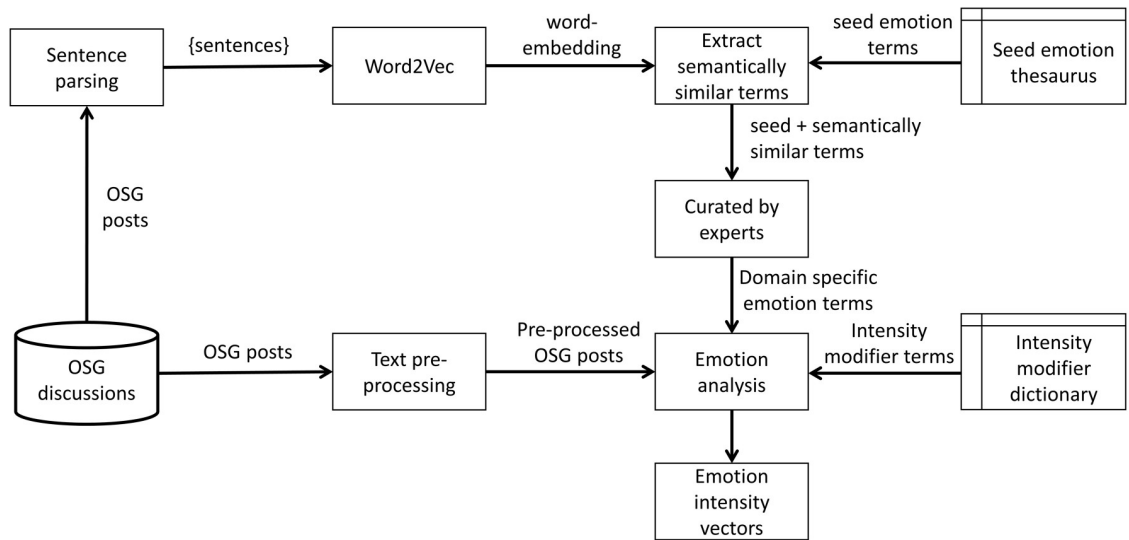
Sentence parsing

{sentences}

Word2Vec

word-embedding

Extract semantically similar terms

seed emotion terms

Seed emotion thesaurus

OSG posts

seed + semantically similar terms

Curated by experts

Domain specific emotion terms

OSG discussions

OSG posts

Text pre-processing

Pre-processed OSG posts

Emotion analysis

Intensity modifier terms

Intensity modifier dictionary

Emotion intensity vectors